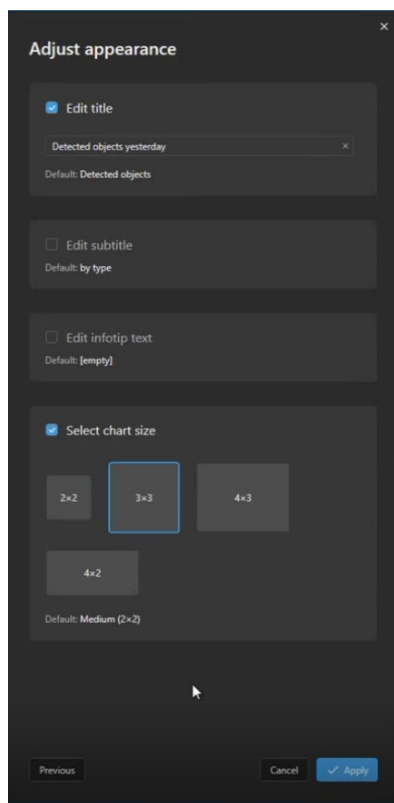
×

Adjust appearance

Edit title

Detected objects yesterday ×

Default: Detected objects

Edit subtitle

Default: by type

Edit infotip text

Default: [empty]

Select chart size

2×2

3×3

4×3

4×2

Default: Medium (2×2)

Previous

Cancel

✓ Apply